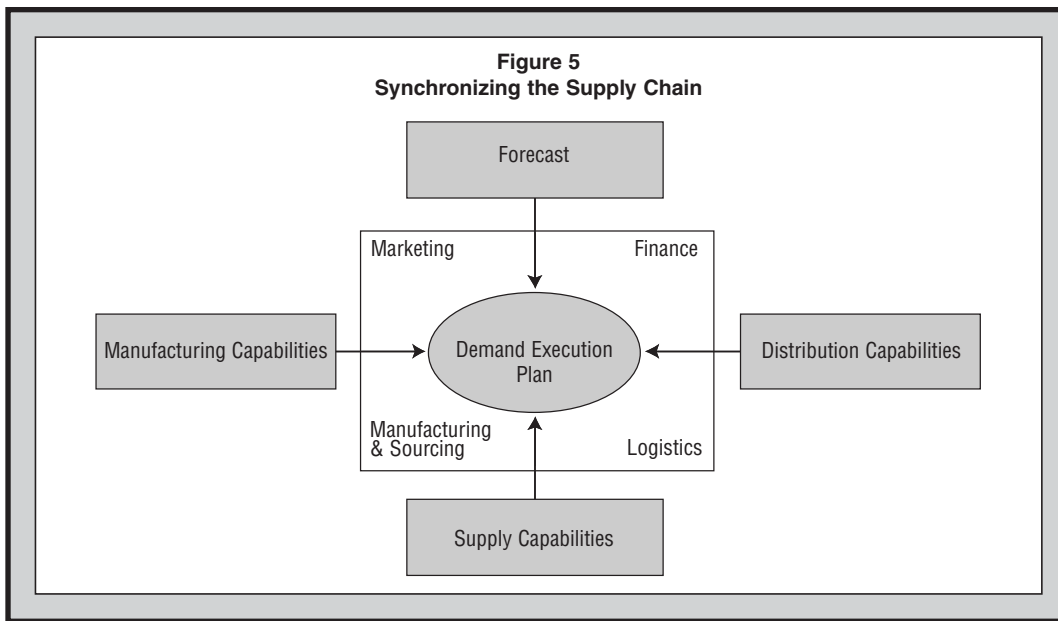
Figure 5
Synchronizing the Supply Chain

Forecast

Marketing

Finance

Manufacturing Capabilities

Demand Execution Plan

Distribution Capabilities

Manufacturing & Sourcing

Logistics

Supply Capabilities